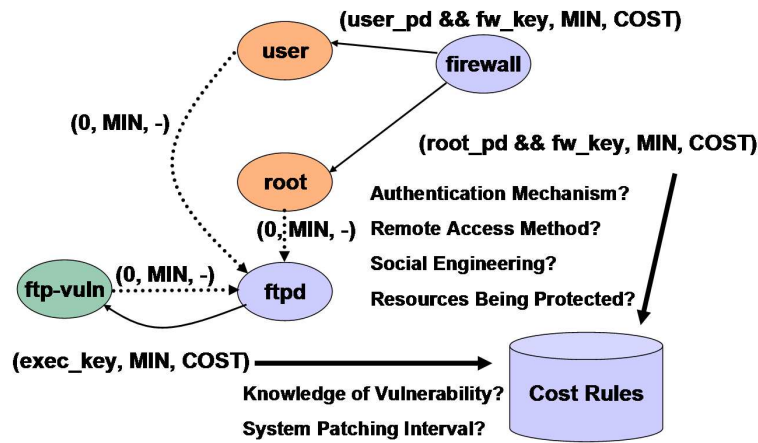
(user_pd && fw_key, MIN, COST)

user

firewall

(0, MIN, -)

(root_pd && fw_key, MIN, COST)

root

Authentication Mechanism?

(0, MIN, -)

Remote Access Method?

Social Engineering?

(0, MIN, -)

ftp-vuln

ftpd

Resources Being Protected?

(exec_key, MIN, COST)

Knowledge of Vulnerability?

Cost Rules

System Patching Interval?